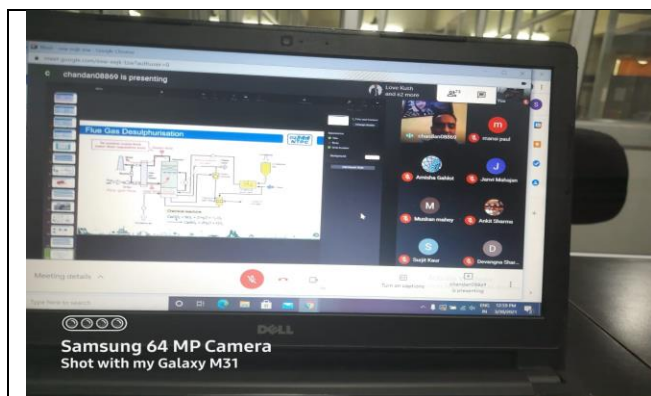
chandan08869 is presenting

Love Kush and 42 more

Flue Gas Desulphurisation

chandan08869

manvi paul

Anisha Gahlot

Jyoti Mahajan

Muskan malley

Ankit Sharma

Surjit Kaur

Devangna Shar...

Meeting details

Turn on captions

chandan08869 is presenting

Type here to search

DELL

Samsung 64 MP Camera
Shot with my Galaxy M31